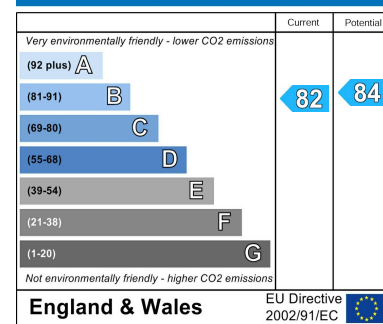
| | Current | Potential |
|---|---|---|
| Very environmentally friendly - lower CO2 emissions | | |
| (92 plus) A | | |
| (81-91) B | 82 | 84 |
| (69-80) C | | |
| (55-68) D | | |
| (39-54) E | | |
| (21-38) F | | |
| (1-20) G | | |
| Not environmentally friendly - higher CO2 emissions | | |

England & Wales

EU Directive 2002/91/EC